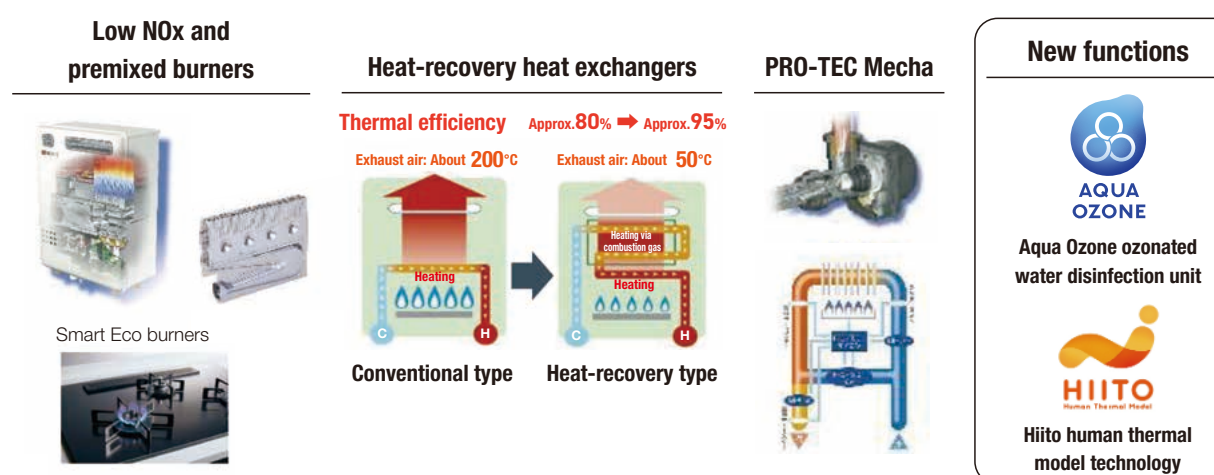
Low NOx and premixed burners

Smart Eco burners

Heat-recovery heat exchangers

Thermal efficiency Approx.80% ➡ Approx.95%

Exhaust air: About 200°C

Heating

C H

Conventional type

Exhaust air: About 50°C

Heating via combustion gas

Heating

C H

Heat-recovery type

PRO-TEC Mecha

New functions

AQUA OZONE

Aqua Ozone ozonated water disinfection unit

HIITO
Human Thermal Model

Hiito human thermal model technology